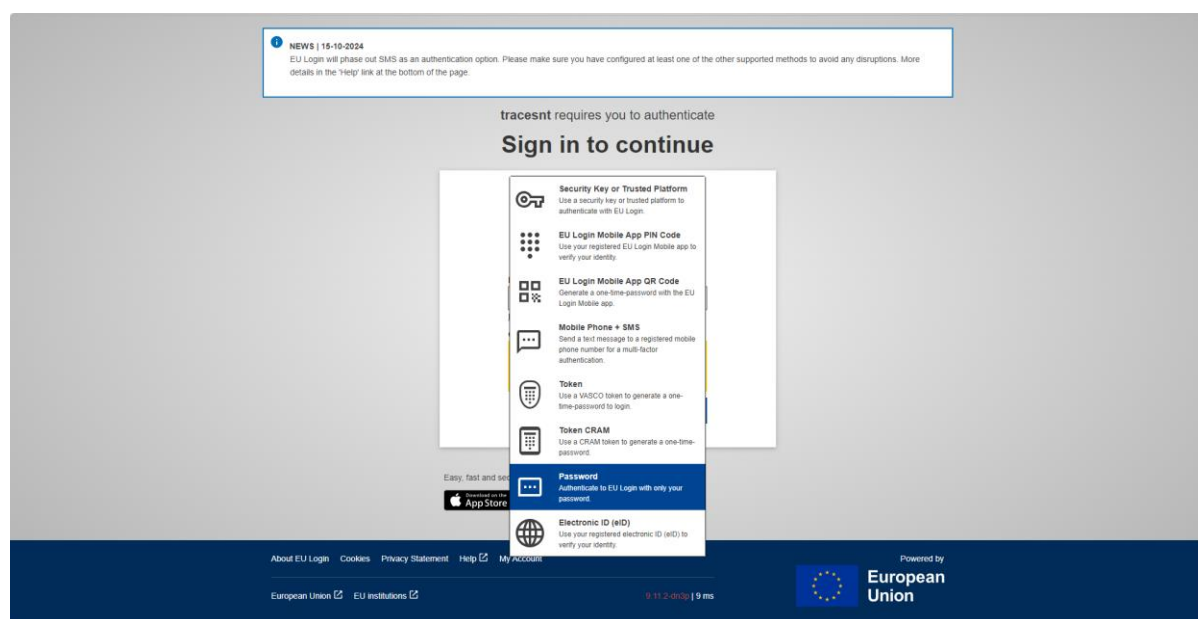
NEWS | 15-10-2024
EU Login will phase out SMS as an authentication option. Please make sure you have configured at least one of the other supported methods to avoid any disruptions. More details in the 'Help' link at the bottom of the page.

tracesnt requires you to authenticate

Sign in to continue

Security Key or Trusted Platform
Use a security key or trusted platform to authenticate with EU Login.

EU Login Mobile App PIN Code
Use your registered EU Login Mobile app to verify your identity.

EU Login Mobile App QR Code
Generate a one-time-password with the EU Login Mobile app.

Mobile Phone + SMS
Send a text message to a registered mobile phone number for a multi-factor authentication.

Token
Use a VASCO token to generate a one-time-password to login.

Token CRAM
Use a CRAM token to generate a one-time-password.

Password
Authenticate to EU Login with only your password.

Electronic ID (eID)
Use your registered electronic ID (eID) to verify your identity.

Easy, fast and se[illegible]

Download on the App Store

About EU Login Cookies Privacy Statement Help My Account

European Union EU institutions

9.11.2-dn3p | 9 ms

Powered by
European Union